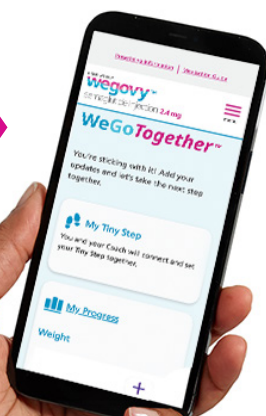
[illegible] | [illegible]

wegovy
semaglutide injection 2.4 mg

WeGoTogether

You're sticking with it! Add your updates and let's take the next step together.

My Tiny Step

You and your Coach will connect and set your Tiny Step together.

My Progress

Weight

+